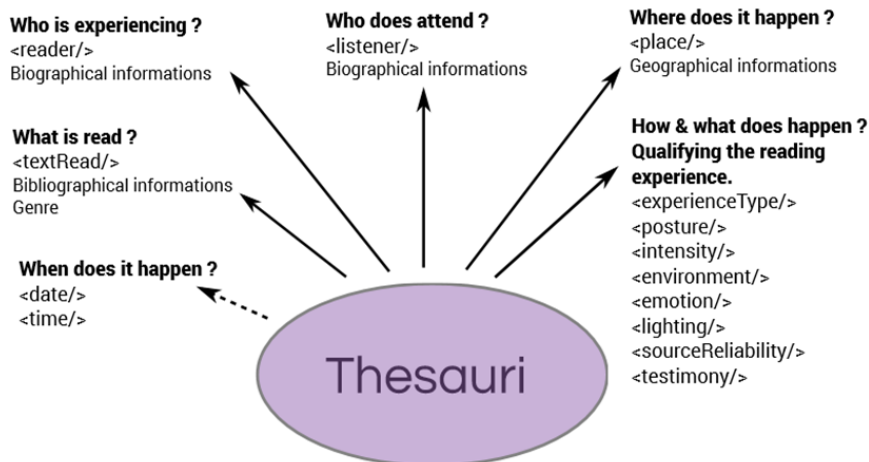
**Who is experiencing ?**
<reader/>
Biographical informations

**Who does attend ?**
<listener/>
Biographical informations

**Where does it happen ?**
<place/>
Geographical informations

**What is read ?**
<textRead/>
Bibliographical informations
Genre

**How & what does happen ? Qualifying the reading experience.**
<experienceType/>
<posture/>
<intensity/>
<environment/>
<emotion/>
<lighting/>
<sourceReliability/>
<testimony/>

**When does it happen ?**
<date/>
<time/>

Thesauri